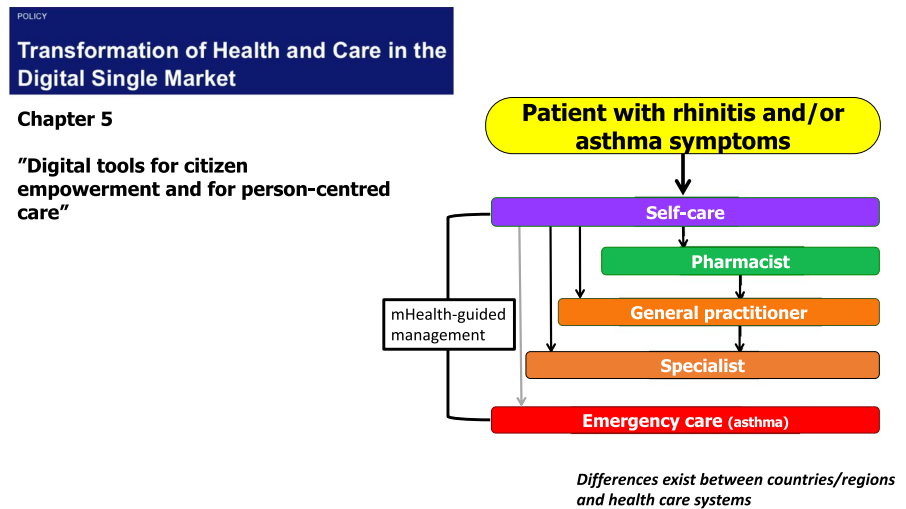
POLICY

Transformation of Health and Care in the Digital Single Market

Chapter 5

”Digital tools for citizen empowerment and for person-centred care”

Patient with rhinitis and/or asthma symptoms

Self-care

Pharmacist

mHealth-guided management

General practitioner

Specialist

Emergency care (asthma)

Differences exist between countries/regions and health care systems